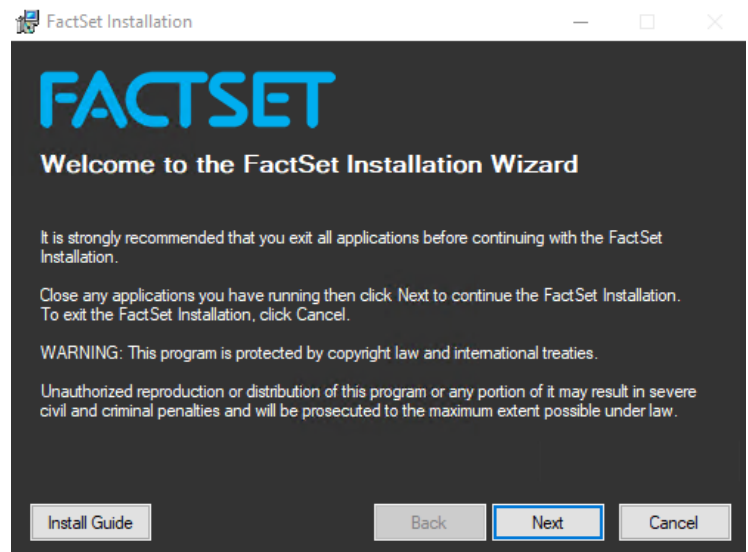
FactSet Installation

FACTSET

Welcome to the FactSet Installation Wizard

It is strongly recommended that you exit all applications before continuing with the FactSet Installation.

Close any applications you have running then click Next to continue the FactSet Installation. To exit the FactSet Installation, click Cancel.

WARNING: This program is protected by copyright law and international treaties.

Unauthorized reproduction or distribution of this program or any portion of it may result in severe civil and criminal penalties and will be prosecuted to the maximum extent possible under law.

Install Guide

Back

Next

Cancel